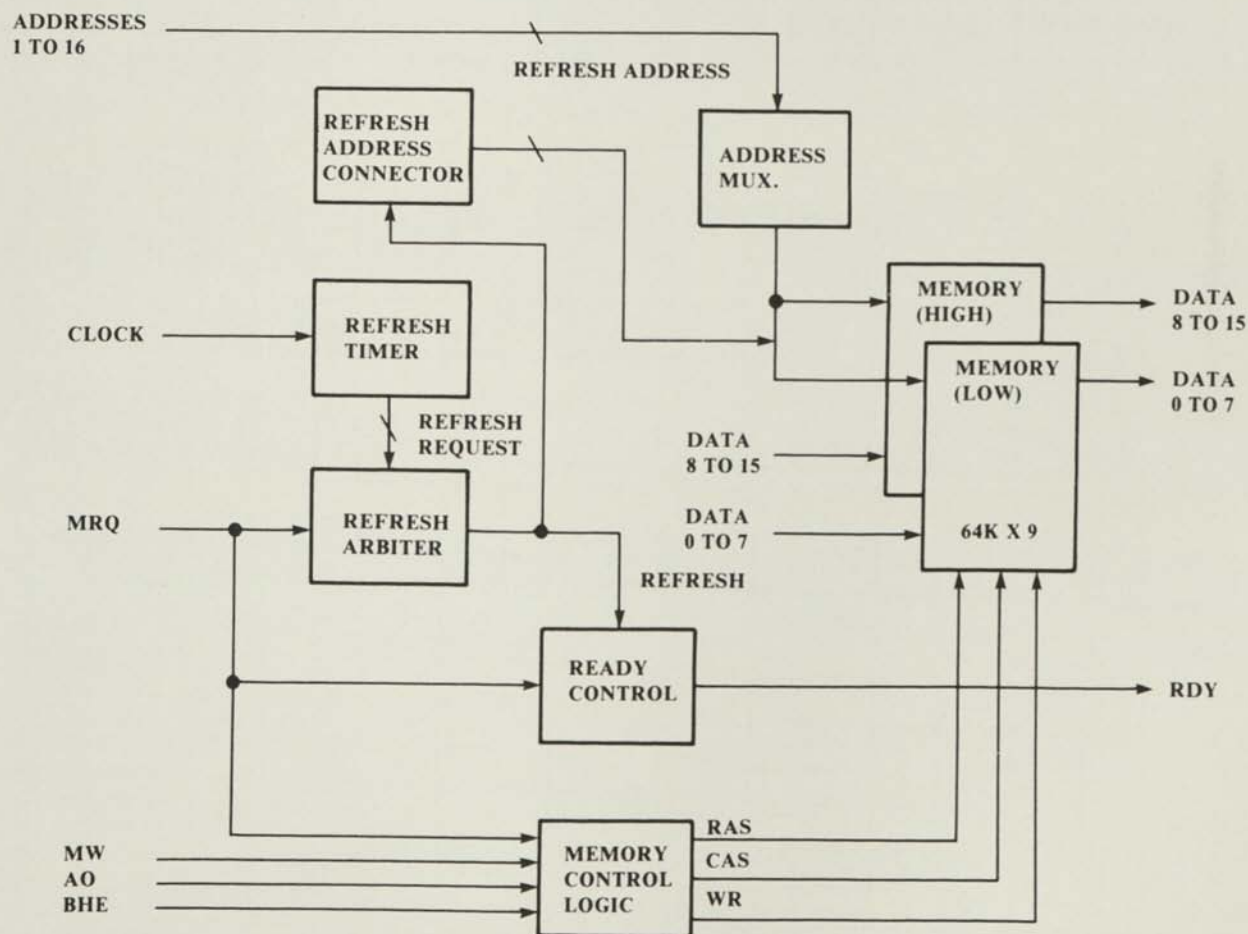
ADDRESSES
1 TO 16

REFRESH ADDRESS

REFRESH ADDRESS CONNECTOR

ADDRESS MUX.

CLOCK

REFRESH TIMER

MEMORY (HIGH)

DATA 8 TO 15

MEMORY (LOW)

DATA 0 TO 7

REFRESH REQUEST

DATA 8 TO 15

MRQ

REFRESH ARBITER

DATA 0 TO 7

64K X 9

REFRESH

READY CONTROL

RDY

RAS

MW
AO
BHE

MEMORY CONTROL LOGIC

CAS

WR